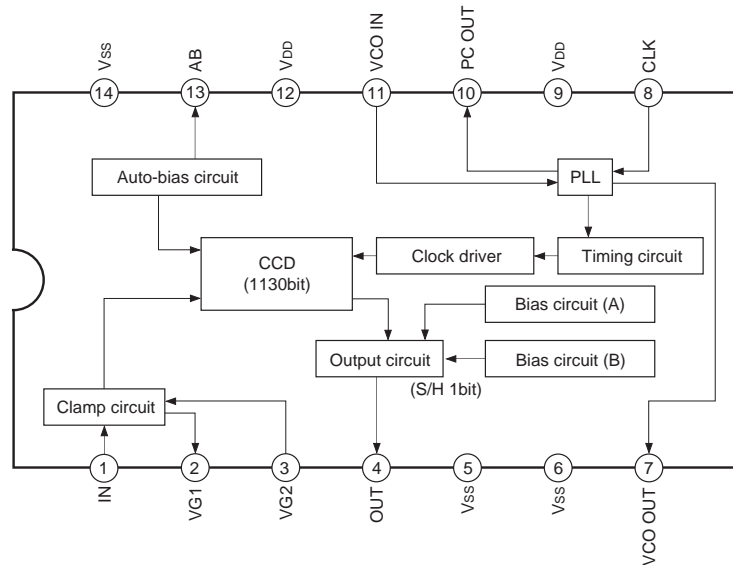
VSS
AB
VDD
VCO IN
PC OUT
VDD
CLK

14
13
12
11
10
9
8

Auto-bias circuit

PLL

CCD
(1130bit)

Clock driver

Timing circuit

Bias circuit (A)

Output circuit

Bias circuit (B)

(S/H 1bit)

Clamp circuit

1
2
3
4
5
6
7

IN
VG1
VG2
OUT
VSS
VSS
VCO OUT